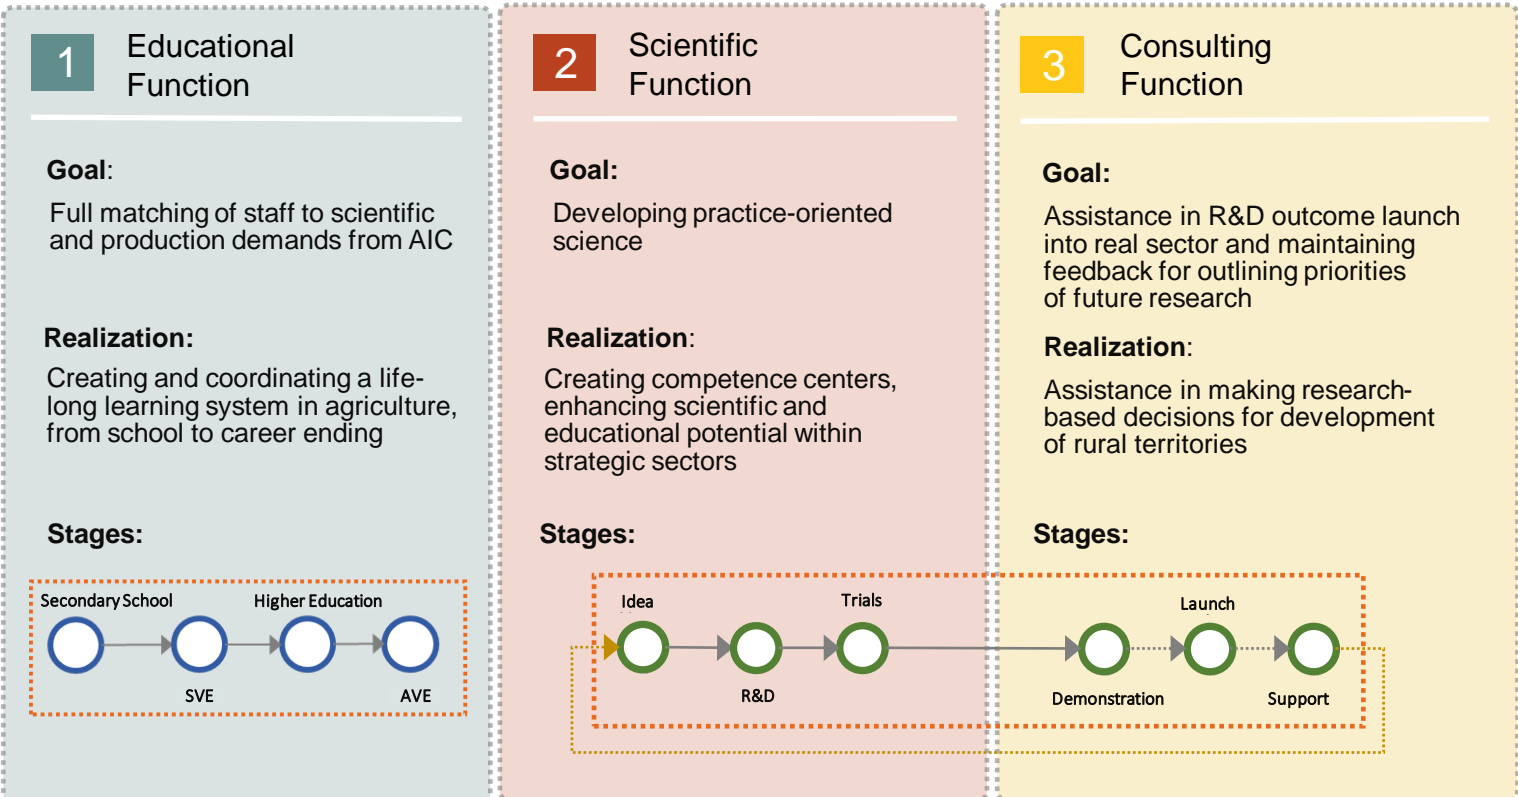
1 Educational Function

Goal:

Full matching of staff to scientific and production demands from AIC

Realization:

Creating and coordinating a lifelong learning system in agriculture, from school to career ending

Stages:

Secondary School

Higher Education

SVE

AVE

2 Scientific Function

Goal:

Developing practice-oriented science

Realization:

Creating competence centers, enhancing scientific and educational potential within strategic sectors

Stages:

Idea

Trials

R&D

3 Consulting Function

Goal:

Assistance in R&D outcome launch into real sector and maintaining feedback for outlining priorities of future research

Realization:

Assistance in making research-based decisions for development of rural territories

Stages:

Launch

Demonstration

Support